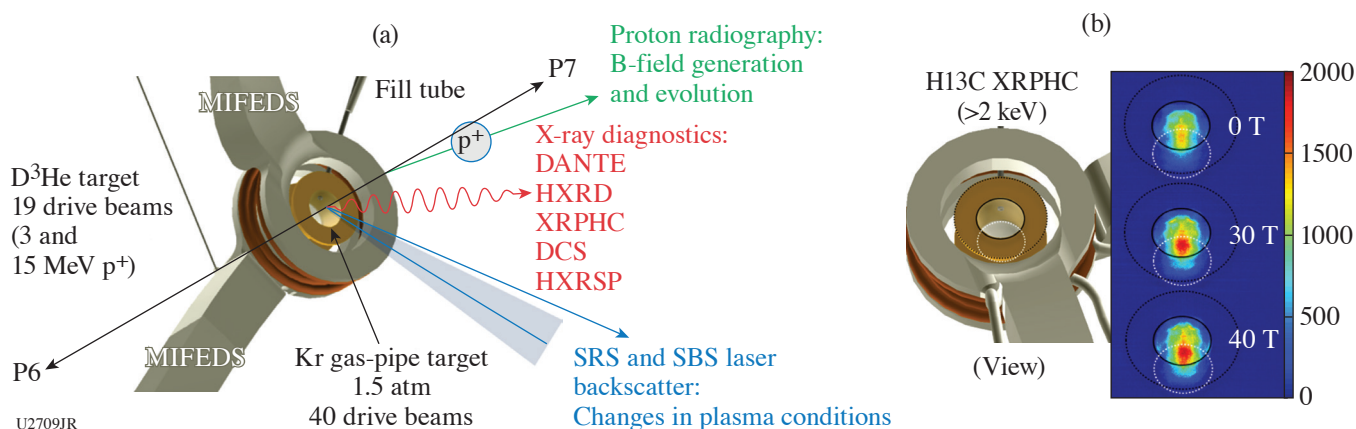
(a)

(b)

MIFEDS

Fill tube

P7

Proton radiography: B-field generation and evolution

$p^+$

X-ray diagnostics: DANTE HXRD XRPHC DCS HXRSP

$D^3He$ target 19 drive beams (3 and 15 MeV $p^+$)

MIFEDS

P6

Kr gas-pipe target 1.5 atm 40 drive beams

SRS and SBS laser backscatter: Changes in plasma conditions

U2709JR

H13C XRPHC (>2 keV)

(View)

0 T

30 T

40 T

2000

1500

1000

500

0